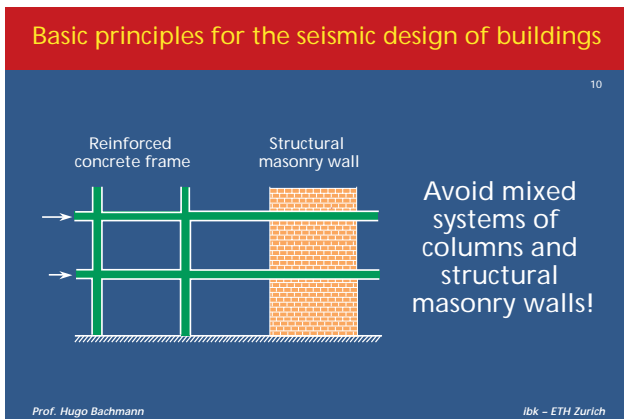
Basic principles for the seismic design of buildings

10

Reinforced concrete frame

Structural masonry wall

Avoid mixed systems of columns and structural masonry walls!

Prof. Hugo Bachmann

ibk – ETH Zurich